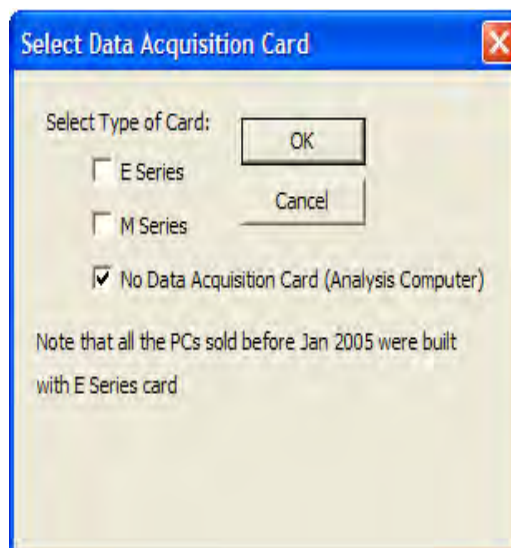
Select Data Acquisition Card

Select Type of Card:

E Series

M Series

No Data Acquisition Card (Analysis Computer)

OK

Cancel

Note that all the PCs sold before Jan 2005 were built with E Series card